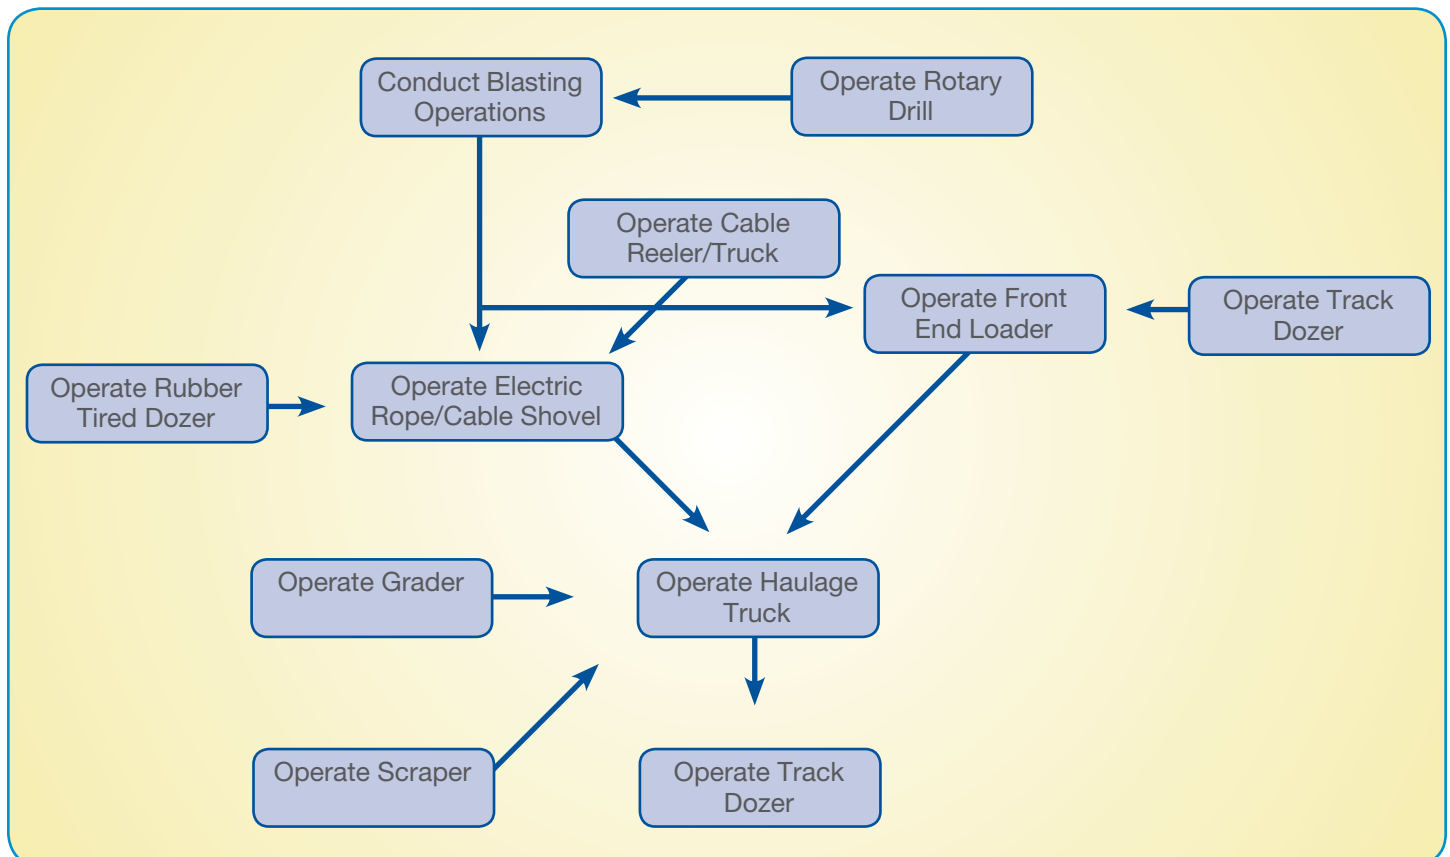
Conduct Blasting Operations

Operate Rotary Drill

Operate Cable Reeler/Truck

Operate Front End Loader

Operate Track Dozer

Operate Rubber Tired Dozer

Operate Electric Rope/Cable Shovel

Operate Grader

Operate Haulage Truck

Operate Scraper

Operate Track Dozer